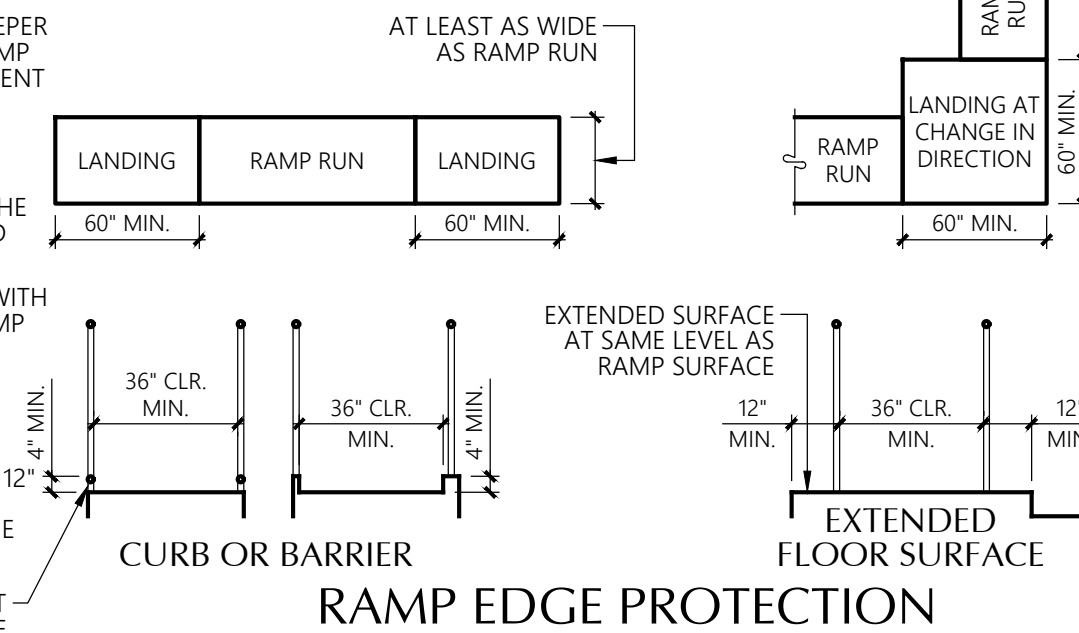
EPER
MP
ENT

AT LEAST AS WIDE AS RAMP RUN

LANDING

RAMP RUN

LANDING

60" MIN.

60" MIN.

HE
D

RAM
RU

LANDING AT CHANGE IN DIRECTION

RAMP RUN

60" MIN.

60" MIN.

WITH
MP

4" MIN.

12"

E

T
E

36" CLR. MIN.

36" CLR. MIN.

4" MIN.

CURB OR BARRIER

EXTENDED SURFACE AT SAME LEVEL AS RAMP SURFACE

12" MIN.

36" CLR. MIN.

12
MIN

EXTENDED FLOOR SURFACE

RAMP EDGE PROTECTION